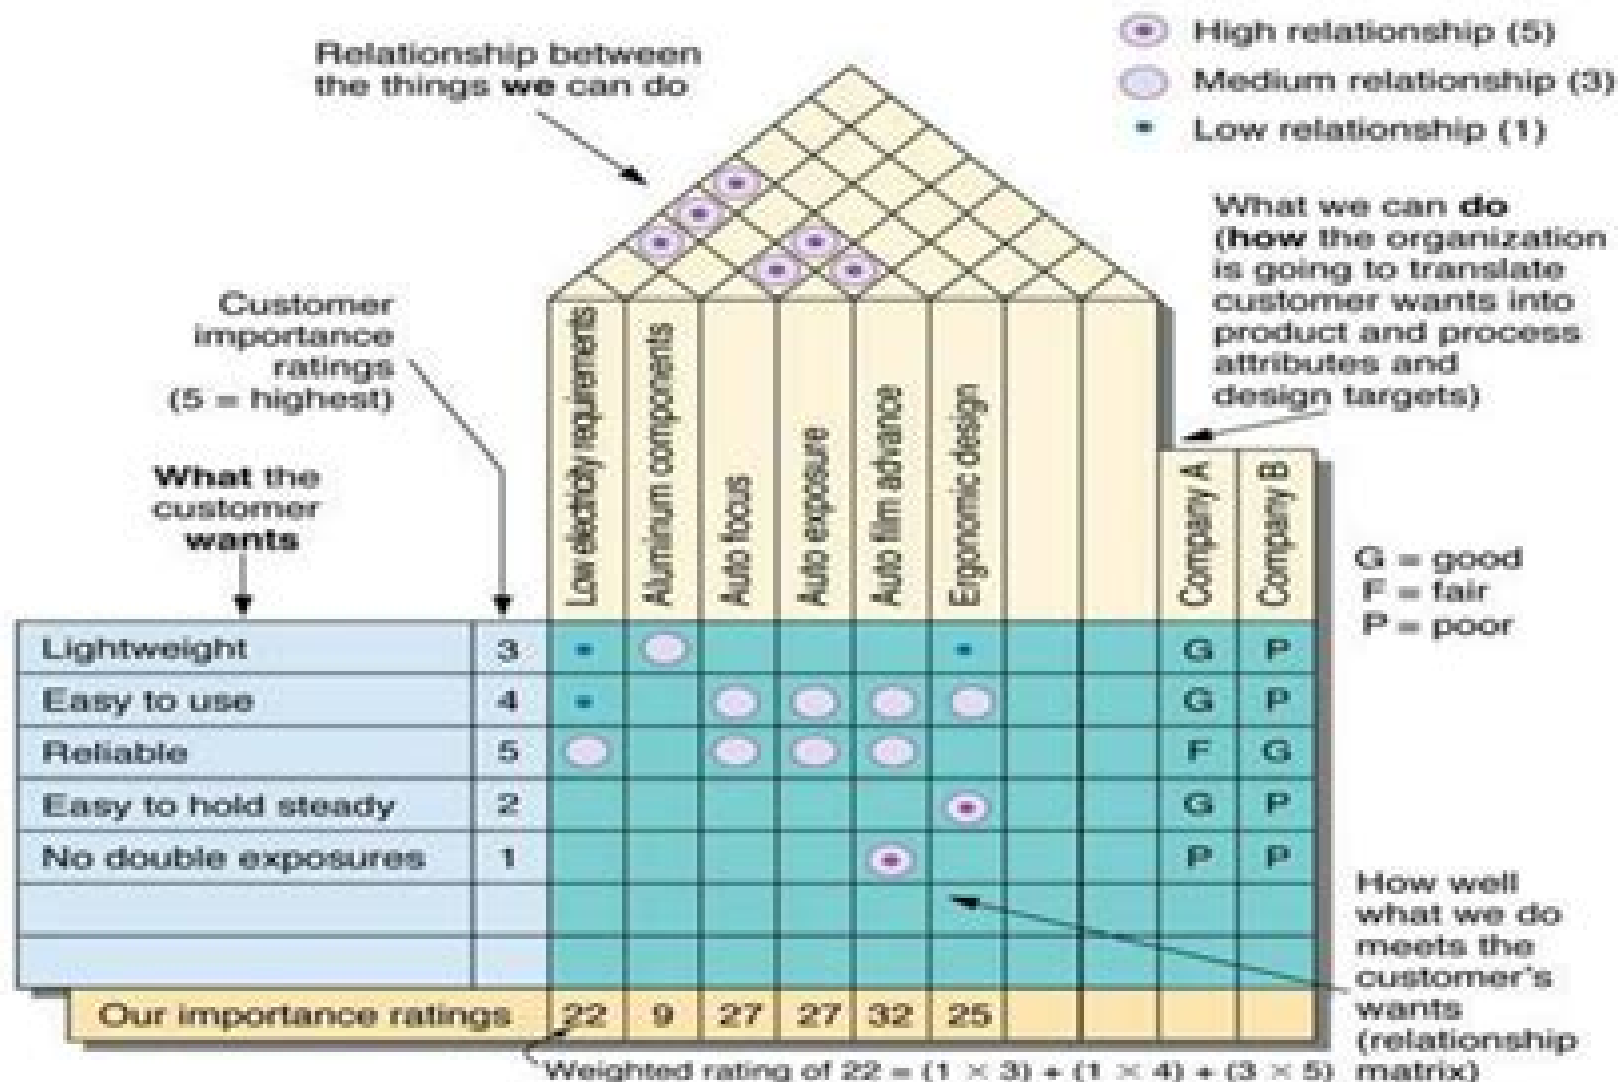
High relationship (5)
Medium relationship (3)
Low relationship (1)

Relationship between the things **we** can do

What we can **do** (**how** the organization is going to translate customer wants into product and process attributes and design targets)

Customer importance ratings (5 = highest)

**What** the customer **wants**

G = good
F = fair
P = poor

| | | Low electricity requirements | Aluminum components | Auto focus | Auto exposure | Auto film advance | Ergonomic design | | | Company A | Company B |
|---|---|---|---|---|---|---|---|---|---|---|---|
| Lightweight | 3 | • | ○ | | | | • | | | G | P |
| Easy to use | 4 | • | | ○ | ○ | ○ | ○ | | | G | P |
| Reliable | 5 | ○ | | ○ | ○ | ○ | | | | F | G |
| Easy to hold steady | 2 | | | | | | ◉ | | | G | P |
| No double exposures | 1 | | | | | ◉ | | | | P | P |
| | | | | | | | | | | | |
| | | | | | | | | | | | |
| Our importance ratings | | 22 | 9 | 27 | 27 | 32 | 25 | | | | |

How well what we do meets the customer's wants (relationship matrix)

Weighted rating of 22 = $(1 \times 3) + (1 \times 4) + (3 \times 5)$